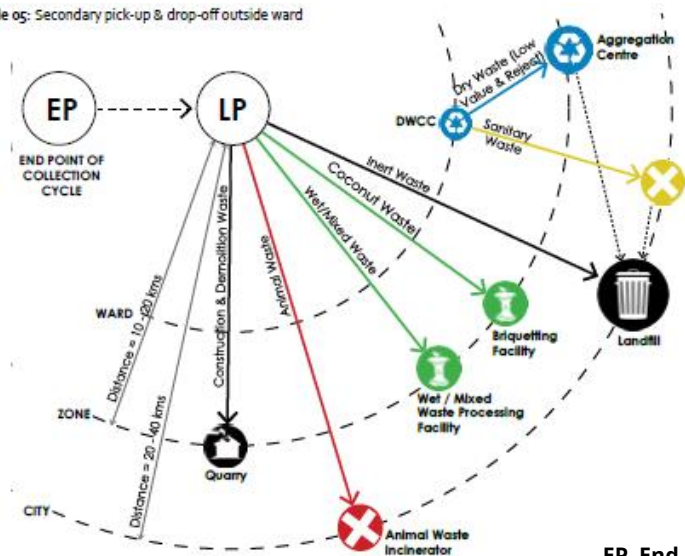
le 05: Secondary pick-up & drop-off outside ward

EP

END POINT OF COLLECTION CYCLE

LP

Aggregation Centre

Dry Waste (Low Value & Reject)

DWCC

Sanitary Waste

Inert Waste

Coconut Waste

Wet/Mixed Waste

Animal Waste

Construction & Demolition Waste

Distance = 10-20 kms

Distance = 20-40 kms

WARD

ZONE

CITY

Briquetting Facility

Wet / Mixed Waste Processing Facility

Landfill

Quarry

Animal Waste Incinerator

EP End